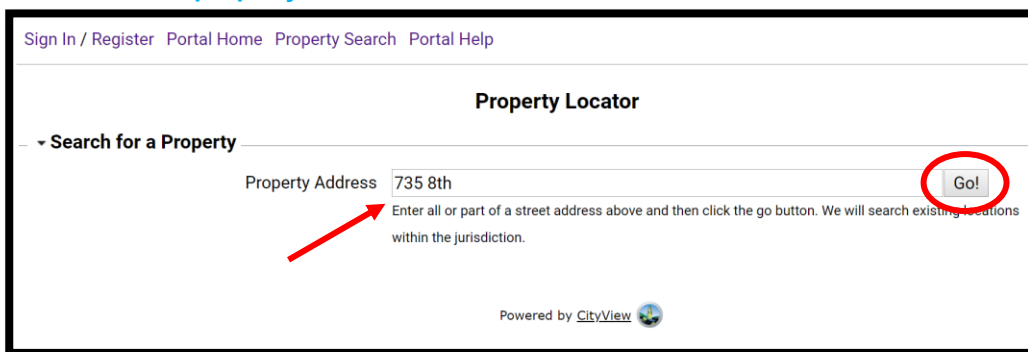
Sign In / Register Portal Home Property Search Portal Help

Property Locator

Search for a Property

Property Address 735 8th Go!

Enter all or part of a street address above and then click the go button. We will search existing locations within the jurisdiction.

Powered by CityView